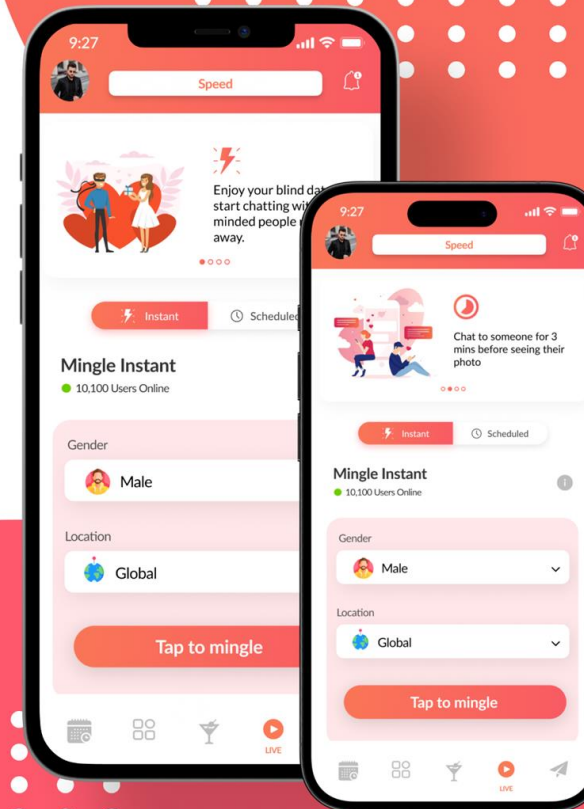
9:27

Speed

Enjoy your blind dat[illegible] start chatting wit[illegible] minded people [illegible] away.

Instant

Scheduled

Mingle Instant

10,100 Users Online

Gender

Male

Location

Global

Tap to mingle

LIVE

9:27

Speed

Chat to someone for 3 mins before seeing their photo

Instant

Scheduled

Mingle Instant

10,100 Users Online

Gender

Male

Location

Global

Tap to mingle

LIVE